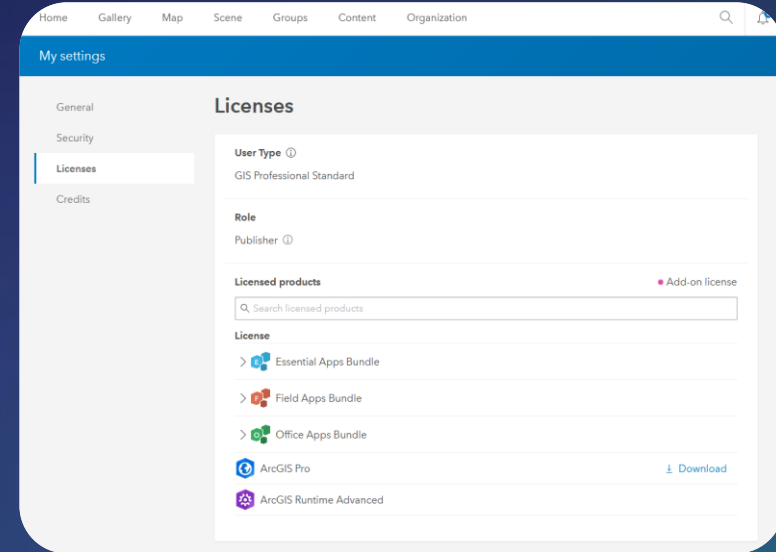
Home Gallery Map Scene Groups Content Organization

My settings

General
Security
Licenses
Credits

Licenses

User Type ⓘ
GIS Professional Standard

Role
Publisher ⓘ

Licensed products
• Add-on license

Search licensed products

License
Essential Apps Bundle
Field Apps Bundle
Office Apps Bundle
ArcGIS Pro
Download
ArcGIS Runtime Advanced